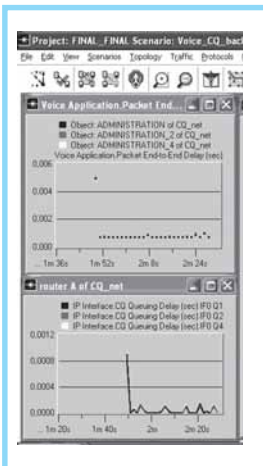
Project: FINAL_FINAL Scenario: Voice_CQ_back

File Edit View Scenarios Topology Traffic Protocols

Voice Application.Packet End...

Object: ADMINISTRATION of CQ_net
Object: ADMINISTRATION_2 of CQ_net
Object: ADMINISTRATION_4 of CQ_net

Voice Application.Packet End-to-End Delay (sec)

0.006
0.004
0.002
0.000

1m 36s
1m 52s
2m 8s
2m 24s

router A of CQ_net

IP Interface.CQ Queuing Delay (sec) IF0 Q1
IP Interface.CQ Queuing Delay (sec) IF0 Q2
IP Interface.CQ Queuing Delay (sec) IF0 Q4

0.0012
0.0008
0.0004
0.0000

1m 20s
1m 40s
2m
2m 20s